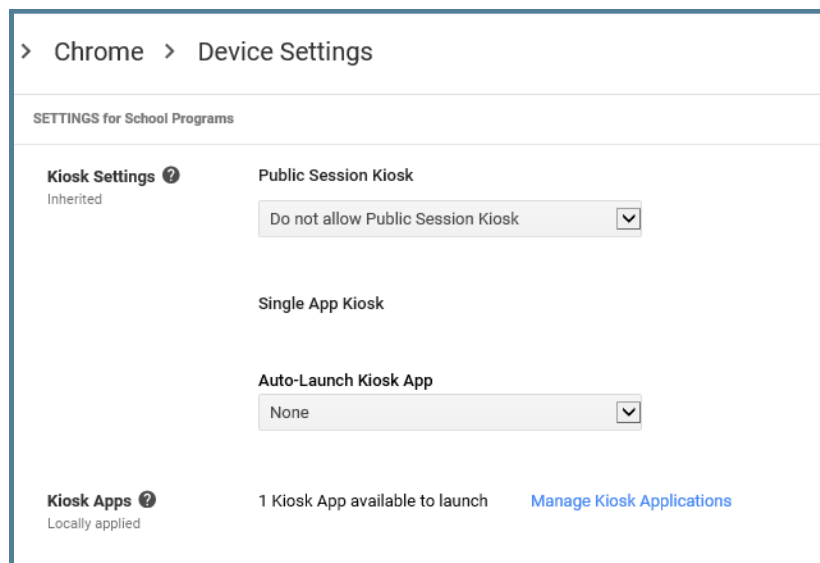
> Chrome > Device Settings

SETTINGS for School Programs

Kiosk Settings ?
Inherited

Public Session Kiosk

Do not allow Public Session Kiosk

Single App Kiosk

Auto-Launch Kiosk App

None

Kiosk Apps ?
Locally applied

1 Kiosk App available to launch

Manage Kiosk Applications